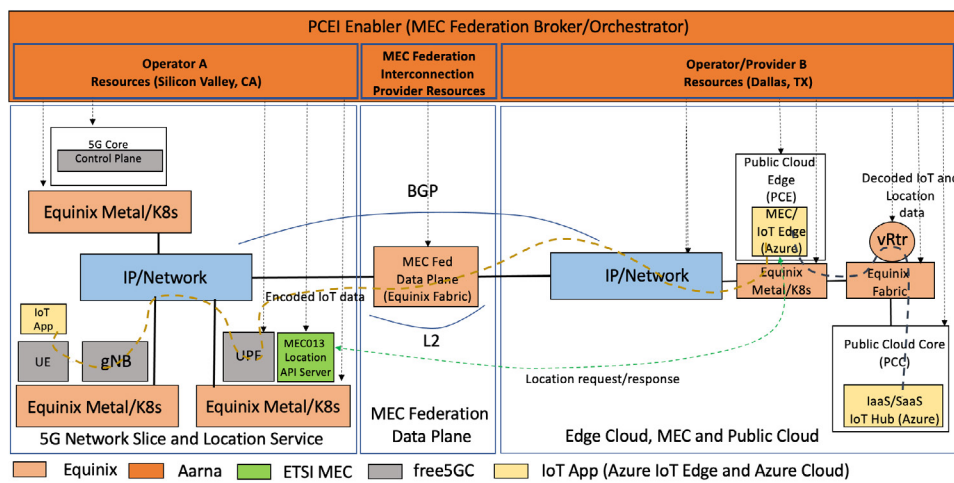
PCEI Enabler (MEC Federation Broker/Orchestrator)

Operator A
Resources (Silicon Valley, CA)

MEC Federation
Interconnection
Provider Resources

Operator/Provider B
Resources (Dallas, TX)

5G Core
Control Plane

Equinix Metal/K8s

IP/Network

IoT App

UE

gNB

UPF

MEC013 Location API Server

Encoded IoT data

Equinix Metal/K8s

Equinix Metal/K8s

5G Network Slice and Location Service

BGP

MEC Fed Data Plane (Equinix Fabric)

L2

MEC Federation Data Plane

IP/Network

Public Cloud Edge (PCE)

MEC/ IoT Edge (Azure)

Equinix Metal/K8s

Decoded IoT and Location data

vRtr

Equinix Fabric

Public Cloud Core (PCC)

IaaS/SaaS IoT Hub (Azure)

Location request/response

Edge Cloud, MEC and Public Cloud

Equinix Aarna ETSI MEC free5GC IoT App (Azure IoT Edge and Azure Cloud)